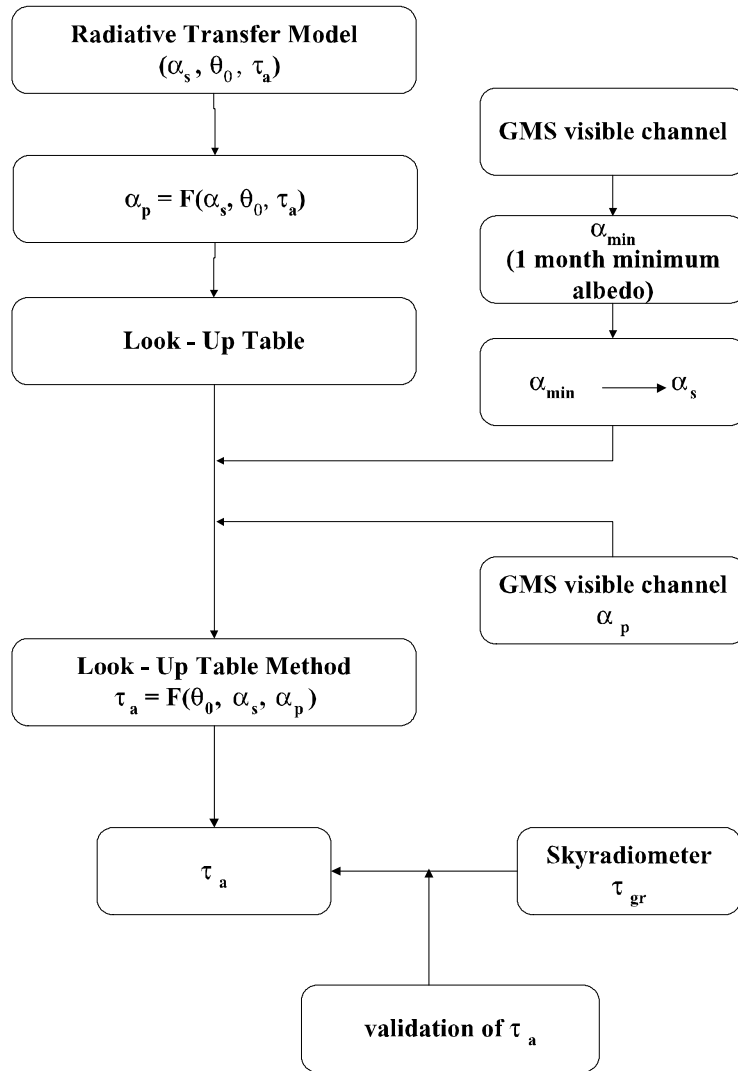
Radiative Transfer Model
$(\alpha_s, \theta_0, \tau_a)$

$\alpha_p = F(\alpha_s, \theta_0, \tau_a)$

Look - Up Table

GMS visible channel

$\alpha_{min}$
(1 month minimum albedo)

$\alpha_{min} \longrightarrow \alpha_s$

GMS visible channel
$\alpha_p$

Look - Up Table Method
$\tau_a = F(\theta_0, \alpha_s, \alpha_p)$

$\tau_a$

Skyradiometer
$\tau_{gr}$

validation of $\tau_a$